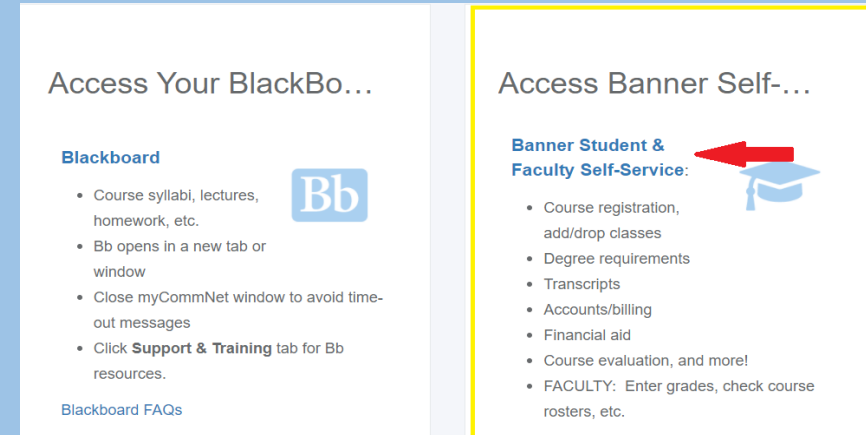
Access Your BlackBo…

Blackboard

Bb

- Course syllabi, lectures, homework, etc.
- Bb opens in a new tab or window
- Close myCommNet window to avoid time-out messages
- Click **Support & Training** tab for Bb resources.

Blackboard FAQs

Access Banner Self-…

Banner Student & Faculty Self-Service:

- Course registration, add/drop classes
- Degree requirements
- Transcripts
- Accounts/billing
- Financial aid
- Course evaluation, and more!
- FACULTY: Enter grades, check course rosters, etc.